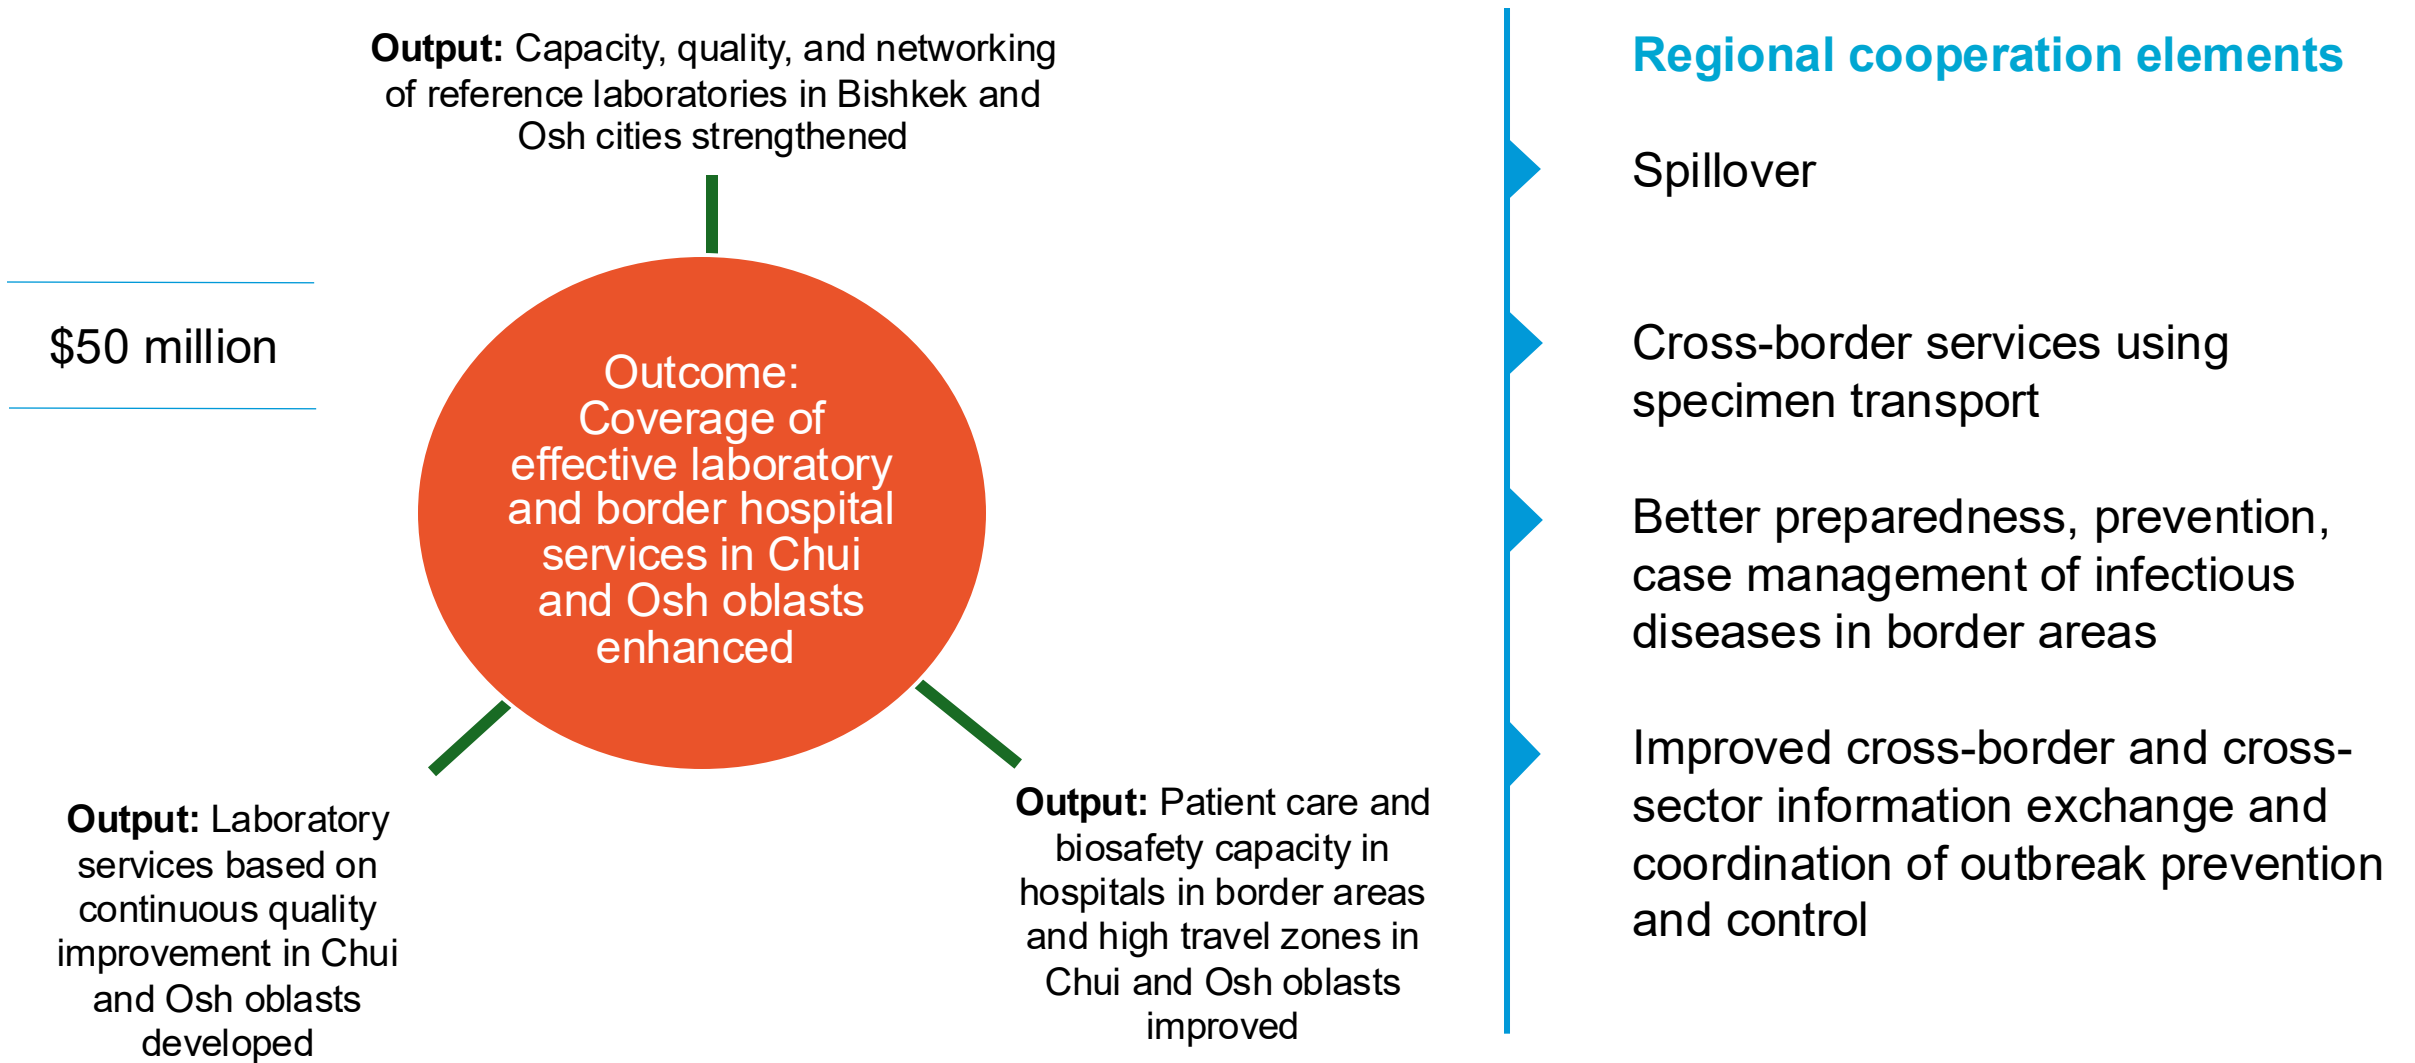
**Output:** Capacity, quality, and networking of reference laboratories in Bishkek and Osh cities strengthened

$50 million

Outcome: Coverage of effective laboratory and border hospital services in Chui and Osh oblasts enhanced

**Output:** Laboratory services based on continuous quality improvement in Chui and Osh oblasts developed

**Output:** Patient care and biosafety capacity in hospitals in border areas and high travel zones in Chui and Osh oblasts improved

Regional cooperation elements

Spillover

Cross-border services using specimen transport

Better preparedness, prevention, case management of infectious diseases in border areas

Improved cross-border and cross-sector information exchange and coordination of outbreak prevention and control